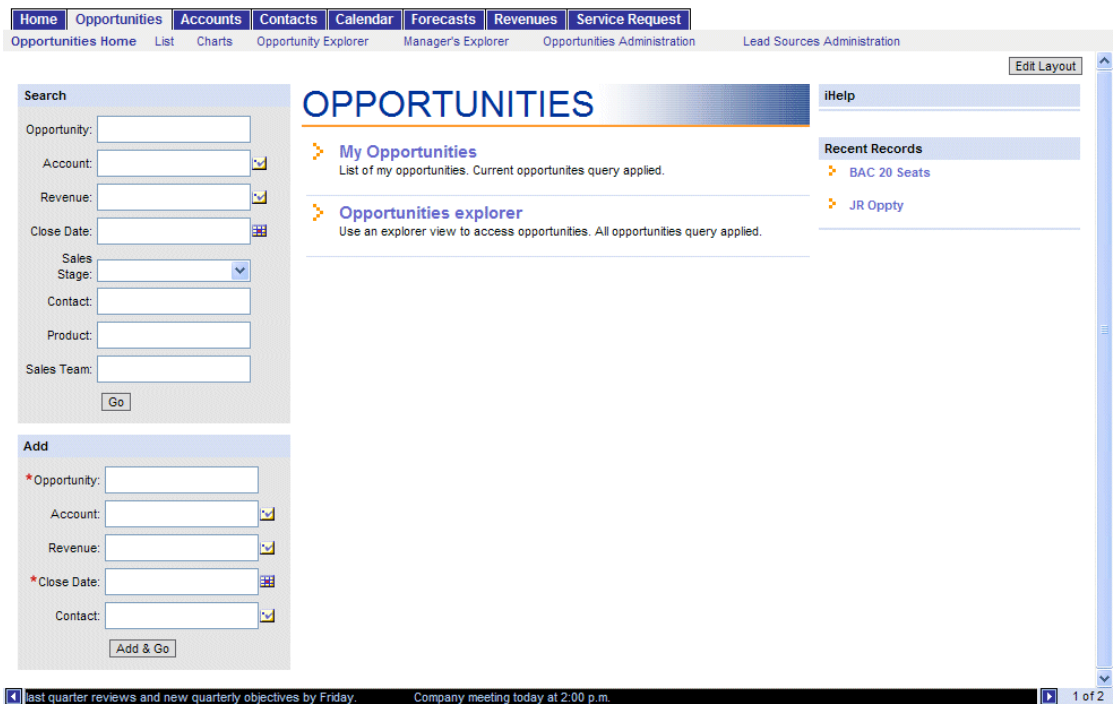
Home | Opportunities | Accounts | Contacts | Calendar | Forecasts | Revenues | Service Request

Opportunities Home | List | Charts | Opportunity Explorer | Manager's Explorer | Opportunities Administration | Lead Sources Administration

Edit Layout

Search

Opportunity:

Account:

Revenue:

Close Date:

Sales Stage:

Contact:

Product:

Sales Team:

Go

Add

*Opportunity:

Account:

Revenue:

*Close Date:

Contact:

Add & Go

OPPORTUNITIES

My Opportunities
List of my opportunities. Current opportunites query applied.

Opportunities explorer
Use an explorer view to access opportunities. All opportunities query applied.

iHelp

Recent Records

BAC 20 Seats

JR Oppty

last quarter reviews and new quarterly objectives by Friday. Company meeting today at 2:00 p.m.

1 of 2